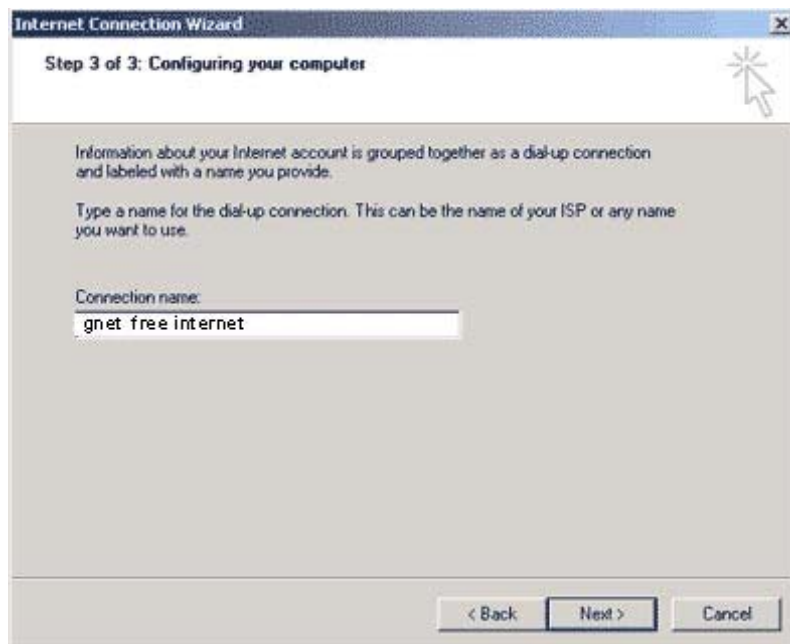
Internet Connection Wizard

Step 3 of 3: Configuring your computer

Information about your Internet account is grouped together as a dial-up connection and labeled with a name you provide.

Type a name for the dial-up connection. This can be the name of your ISP or any name you want to use.

Connection name:

gnet free internet

< Back

Next >

Cancel